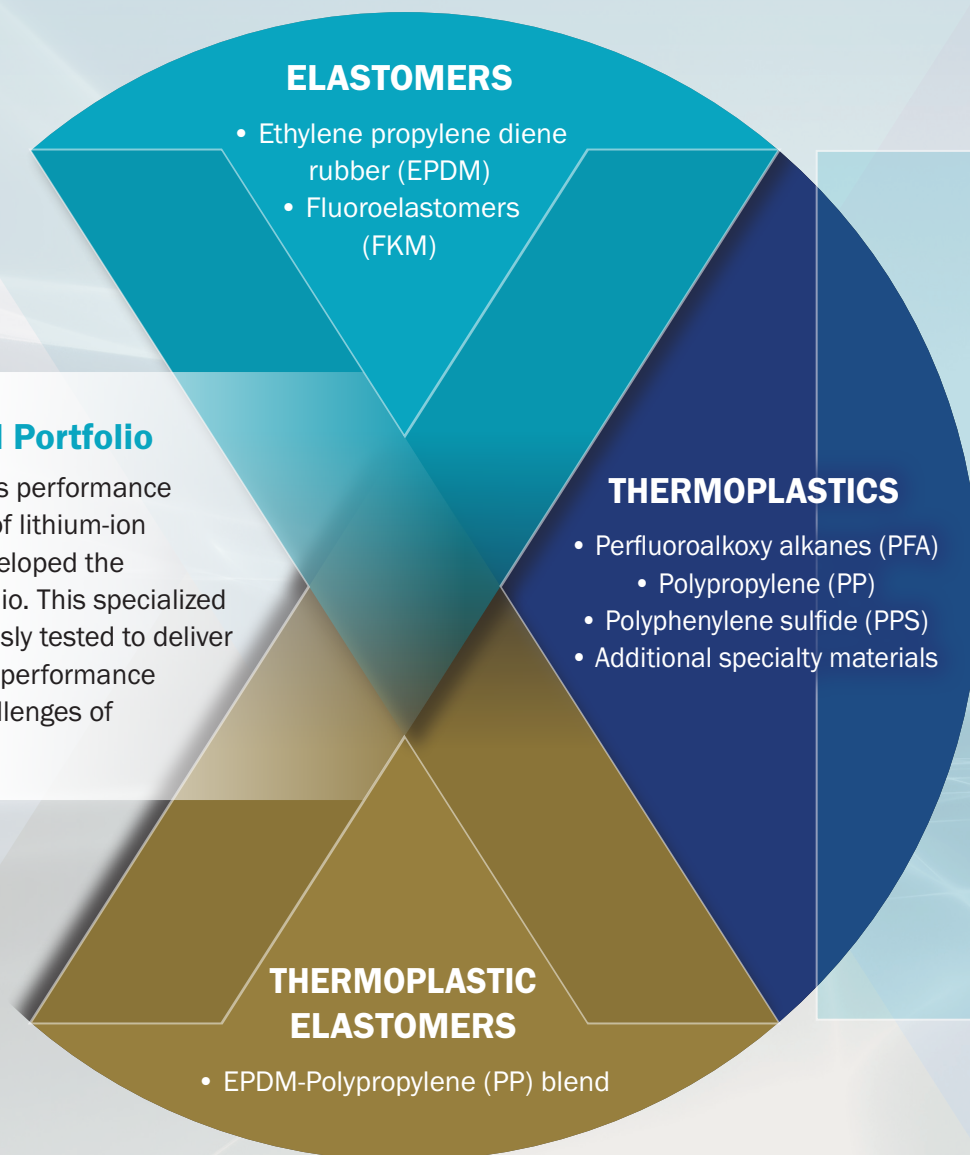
ELASTOMERS

• Ethylene propylene diene rubber (EPDM)
• Fluoroelastomers (FKM)

l Portfolio

s performance f lithium-ion eloped the io. This specialized sly tested to deliver performance llenges of

THERMOPLASTICS

• Perfluoroalkoxy alkanes (PFA)
• Polypropylene (PP)
• Polyphenylene sulfide (PPS)
• Additional specialty materials

THERMOPLASTIC ELASTOMERS

• EPDM-Polypropylene (PP) blend